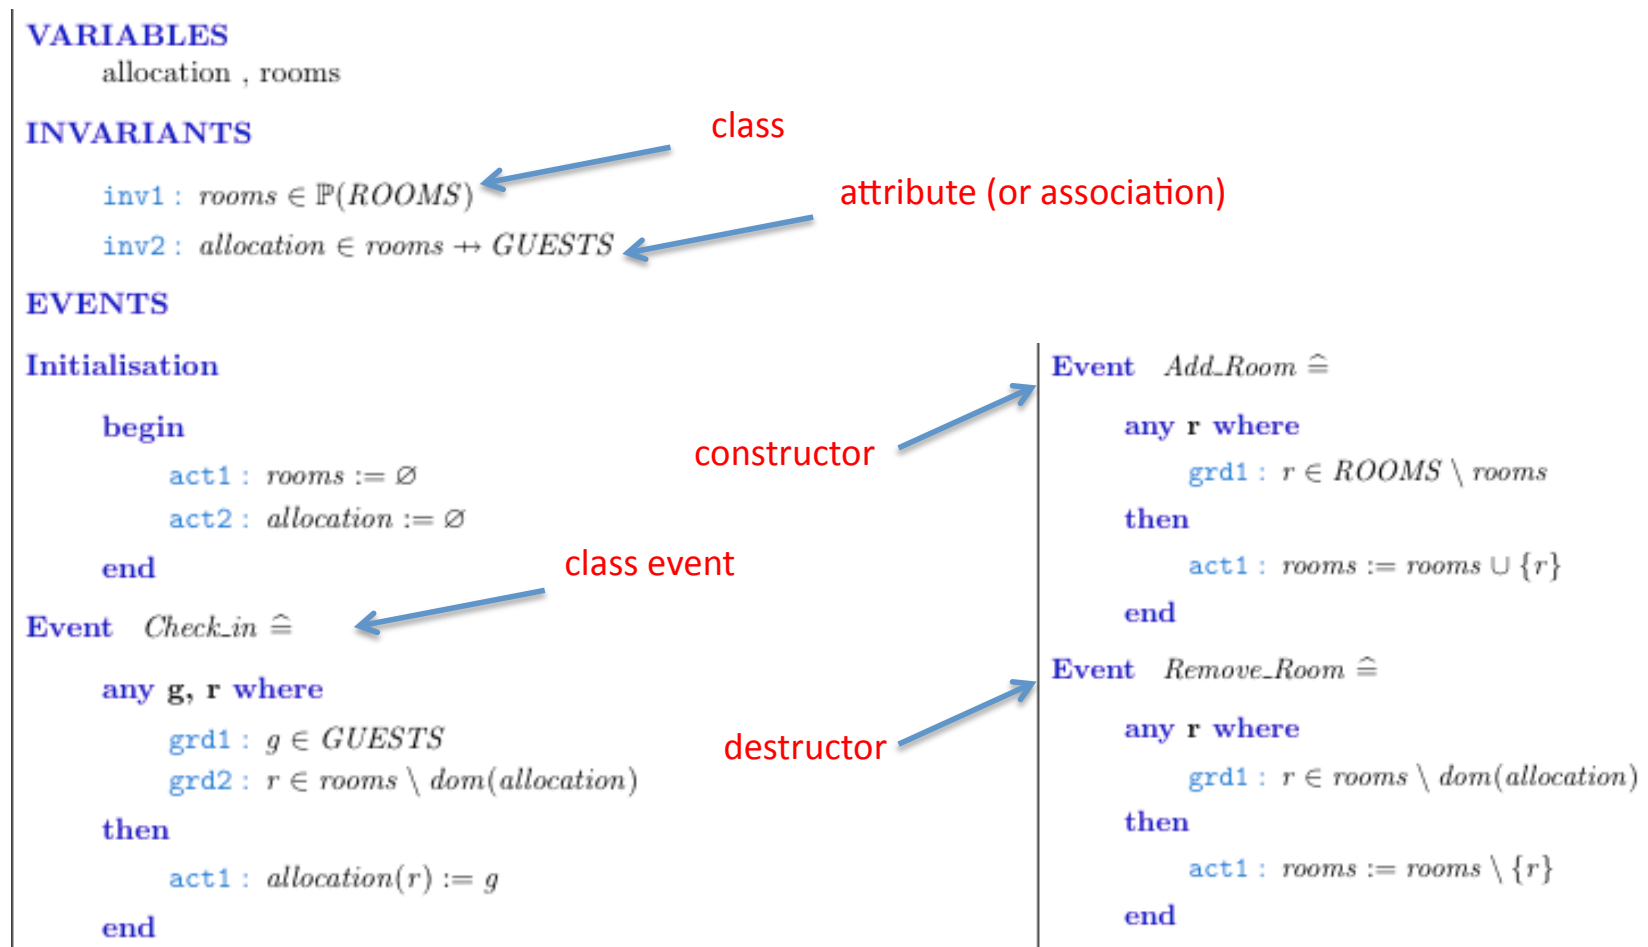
VARIABLES

allocation , rooms

INVARIANTS

class

inv1 : $rooms \in \mathbb{P}(ROOMS)$

attribute (or association)

inv2 : $allocation \in rooms \leftrightarrow GUESTS$

EVENTS

Initialisation

begin

act1 : $rooms := \varnothing$

act2 : $allocation := \varnothing$

end

constructor

class event

Event $Check\_in \mathrel{\widehat{=}}$

any g, r where

grd1 : $g \in GUESTS$

grd2 : $r \in rooms \setminus dom(allocation)$

then

act1 : $allocation(r) := g$

end

destructor

Event $Add\_Room \mathrel{\widehat{=}}$

any r where

grd1 : $r \in ROOMS \setminus rooms$

then

act1 : $rooms := rooms \cup \{r\}$

end

Event $Remove\_Room \mathrel{\widehat{=}}$

any r where

grd1 : $r \in rooms \setminus dom(allocation)$

then

act1 : $rooms := rooms \setminus \{r\}$

end